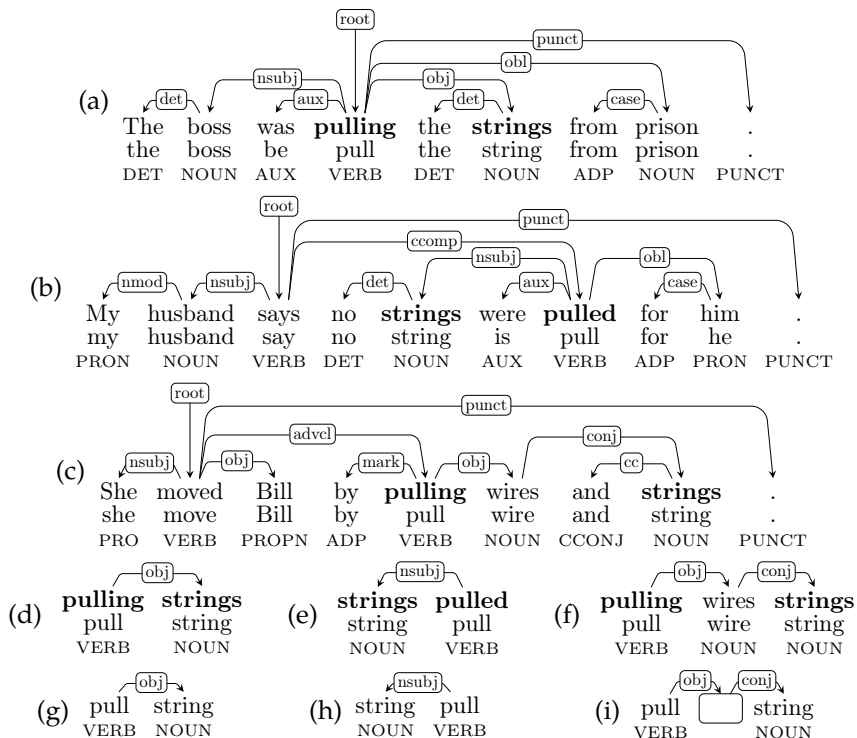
(a)
root, punct, nsubj, obl, det, aux, obj, det, case

| The | boss | was | **pulling** | the | **strings** | from | prison | . |
|---|---|---|---|---|---|---|---|---|
| the | boss | be | pull | the | string | from | prison | . |
| DET | NOUN | AUX | VERB | DET | NOUN | ADP | NOUN | PUNCT |

(b)
root, punct, ccomp, nsubj, obl, nmod, nsubj, det, aux, case

| My | husband | says | no | **strings** | were | **pulled** | for | him | . |
|---|---|---|---|---|---|---|---|---|---|
| my | husband | say | no | string | is | pull | for | he | . |
| PRON | NOUN | VERB | DET | NOUN | AUX | VERB | ADP | PRON | PUNCT |

(c)
root, punct, advcl, conj, nsubj, obj, mark, obj, cc

| She | moved | Bill | by | **pulling** | wires | and | **strings** | . |
|---|---|---|---|---|---|---|---|---|
| she | move | Bill | by | pull | wire | and | string | . |
| PRO | VERB | PROPN | ADP | VERB | NOUN | CCONJ | NOUN | PUNCT |

(d) obj
**pulling** **strings**
pull string
VERB NOUN

(e) nsubj
**strings** **pulled**
string pull
NOUN VERB

(f) obj conj
**pulling** wires **strings**
pull wire string
VERB NOUN NOUN

(g) obj
pull string
VERB NOUN

(h) nsubj
string pull
NOUN VERB

(i) obj conj
pull string
VERB NOUN